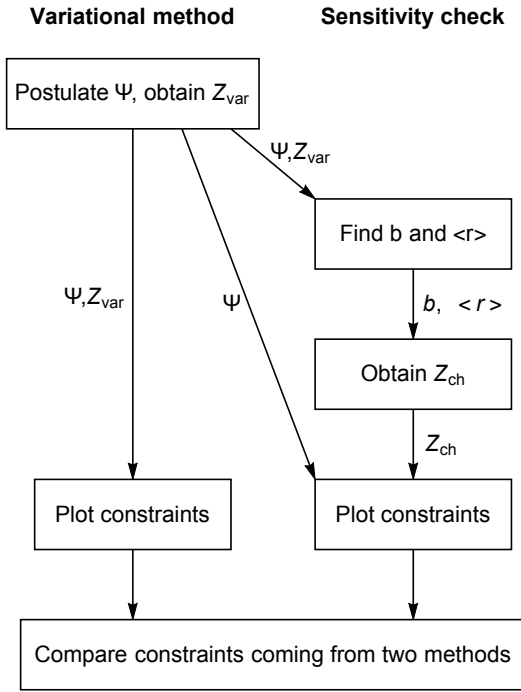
Variational method

Sensitivity check

Postulate Ψ, obtain $Z_{var}$

Ψ,$Z_{var}$

Find b and <r>

Ψ,$Z_{var}$

Ψ

$b$, $< r >$

Obtain $Z_{ch}$

$Z_{ch}$

Plot constraints

Plot constraints

Compare constraints coming from two methods